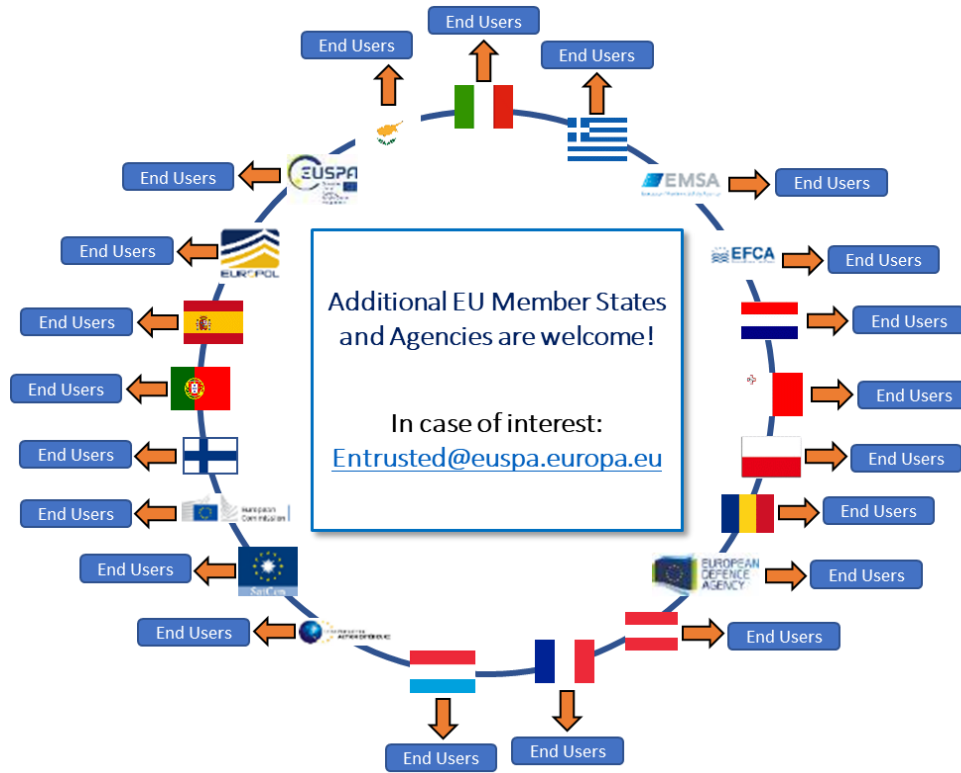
End Users

End Users

End Users

End Users

EUSPA

EMSA

End Users

End Users

EUROPOL

EFCA

End Users

Additional EU Member States and Agencies are welcome!

In case of interest: Entrusted@euspa.europa.eu

End Users

End Users

End Users

End Users

End Users

End Users

End Users

End Users

European Commission

End Users

End Users

SatCen

EUROPEAN DEFENCE AGENCY

End Users

End Users

End Users

End Users

End Users